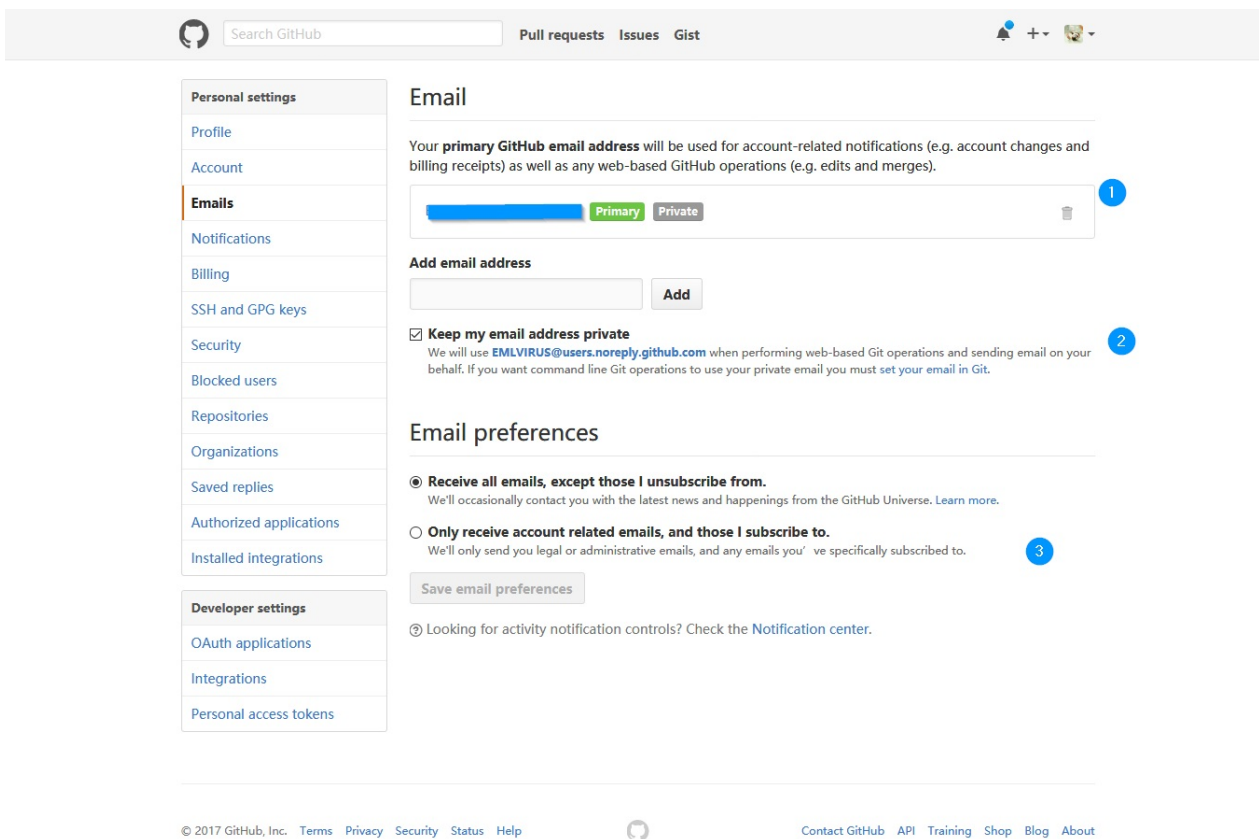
Search GitHub

Pull requests Issues Gist

+▾

Personal settings

Profile

Account

Emails

Notifications

Billing

SSH and GPG keys

Security

Blocked users

Repositories

Organizations

Saved replies

Authorized applications

Installed integrations

Developer settings

OAuth applications

Integrations

Personal access tokens

Email

Your primary GitHub email address will be used for account-related notifications (e.g. account changes and billing receipts) as well as any web-based GitHub operations (e.g. edits and merges).

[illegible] Primary Private

1

Add email address

Add

☑ Keep my email address private
We will use EMLVIRUS@users.noreply.github.com when performing web-based Git operations and sending email on your behalf. If you want command line Git operations to use your private email you must set your email in Git.

2

Email preferences

◉ Receive all emails, except those I unsubscribe from.
We'll occasionally contact you with the latest news and happenings from the GitHub Universe. Learn more.

○ Only receive account related emails, and those I subscribe to.
We'll only send you legal or administrative emails, and any emails you' ve specifically subscribed to.

3

Save email preferences

Looking for activity notification controls? Check the Notification center.

© 2017 GitHub, Inc. Terms Privacy Security Status Help

Contact GitHub API Training Shop Blog About